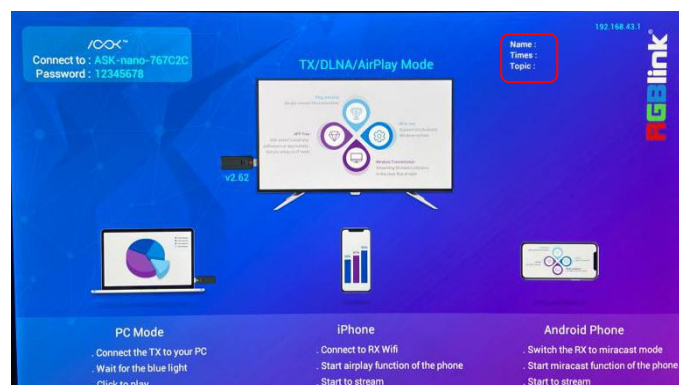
/OCK™
Connect to : ASK-nano-767C2C
Password : 12345678

TX/DLNA/AirPlay Mode

Name :
Times :
Topic :

192.168.43.1

RGBlink

v2.62

PC Mode
. Connect the TX to your PC
. Wait for the blue light
. Click to play

iPhone
. Connect to RX Wifi
. Start airplay function of the phone
. Start to stream

Android Phone
. Switch the RX to miracast mode
. Start miracast function of the phone
. Start to stream